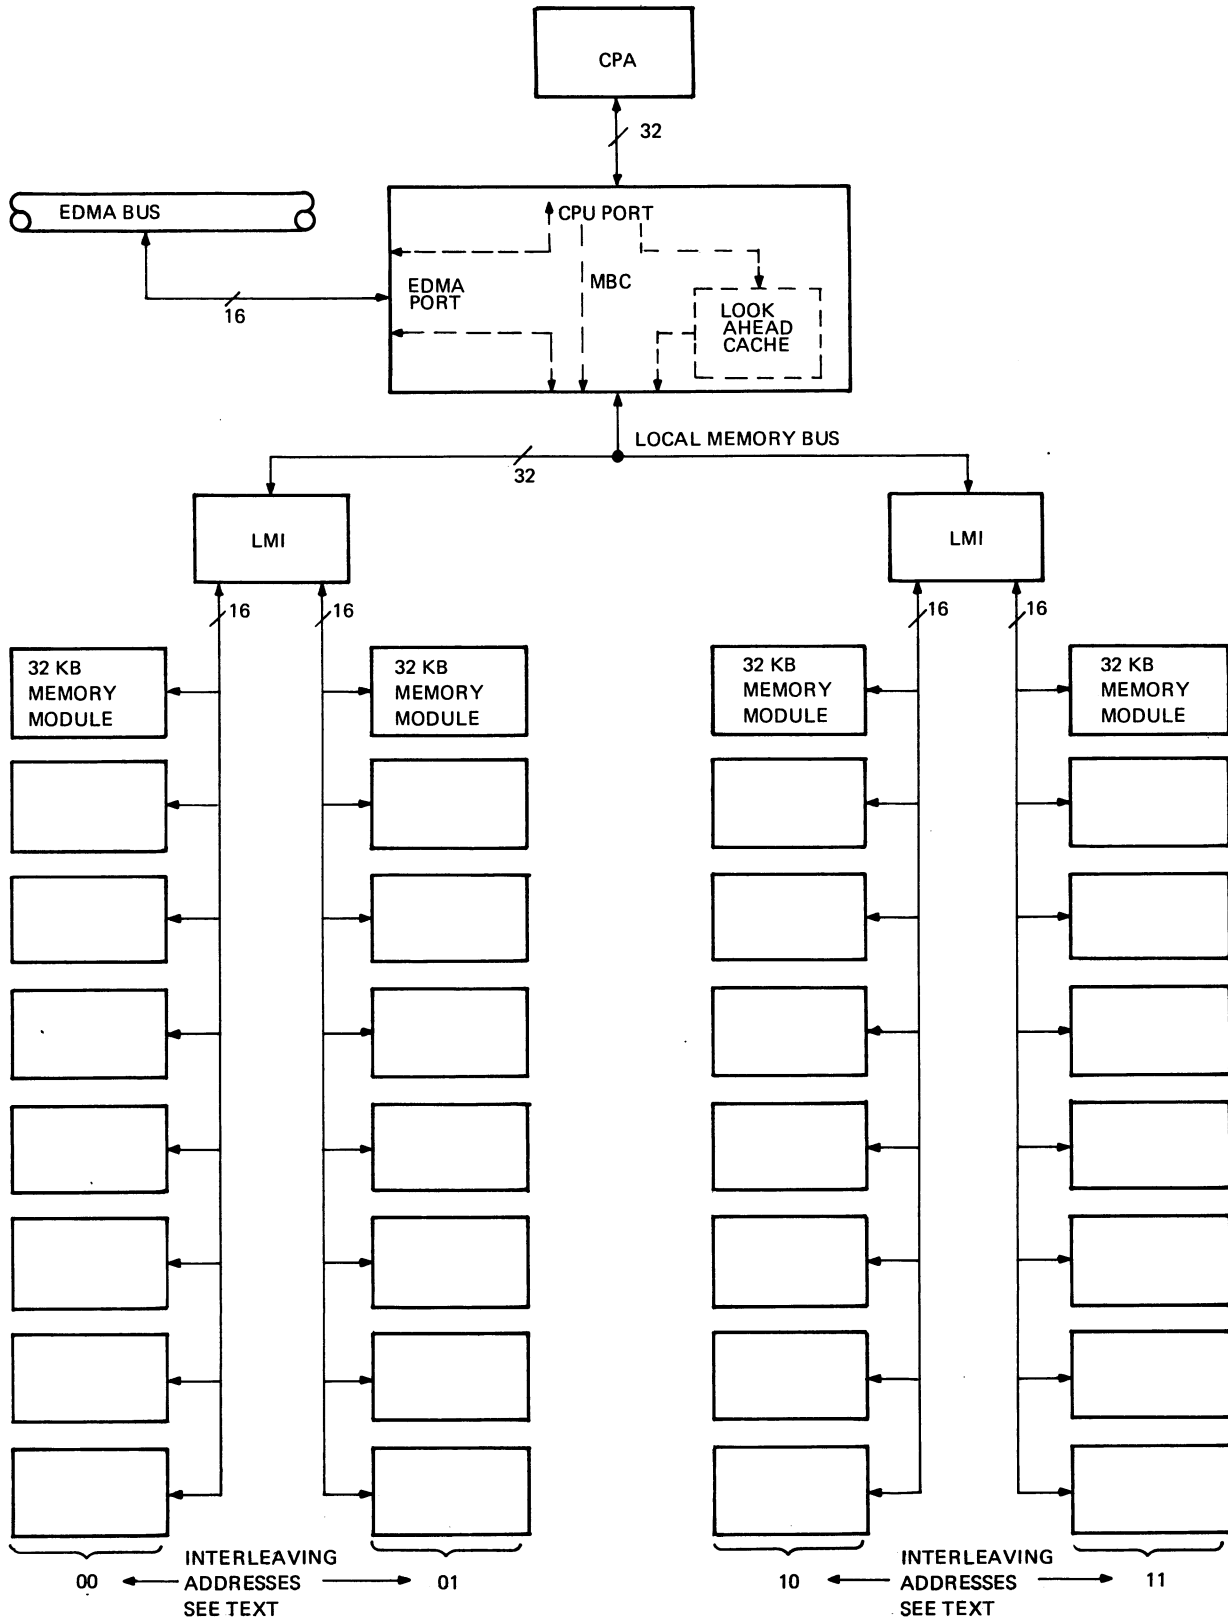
CPA

32

EDMA BUS

CPU PORT

EDMA PORT

MBC

LOOK AHEAD CACHE

16

LOCAL MEMORY BUS

32

LMI

LMI

16

16

16

16

32 KB MEMORY MODULE

32 KB MEMORY MODULE

32 KB MEMORY MODULE

32 KB MEMORY MODULE

00

INTERLEAVING ADDRESSES SEE TEXT

01

10

INTERLEAVING ADDRESSES SEE TEXT

11